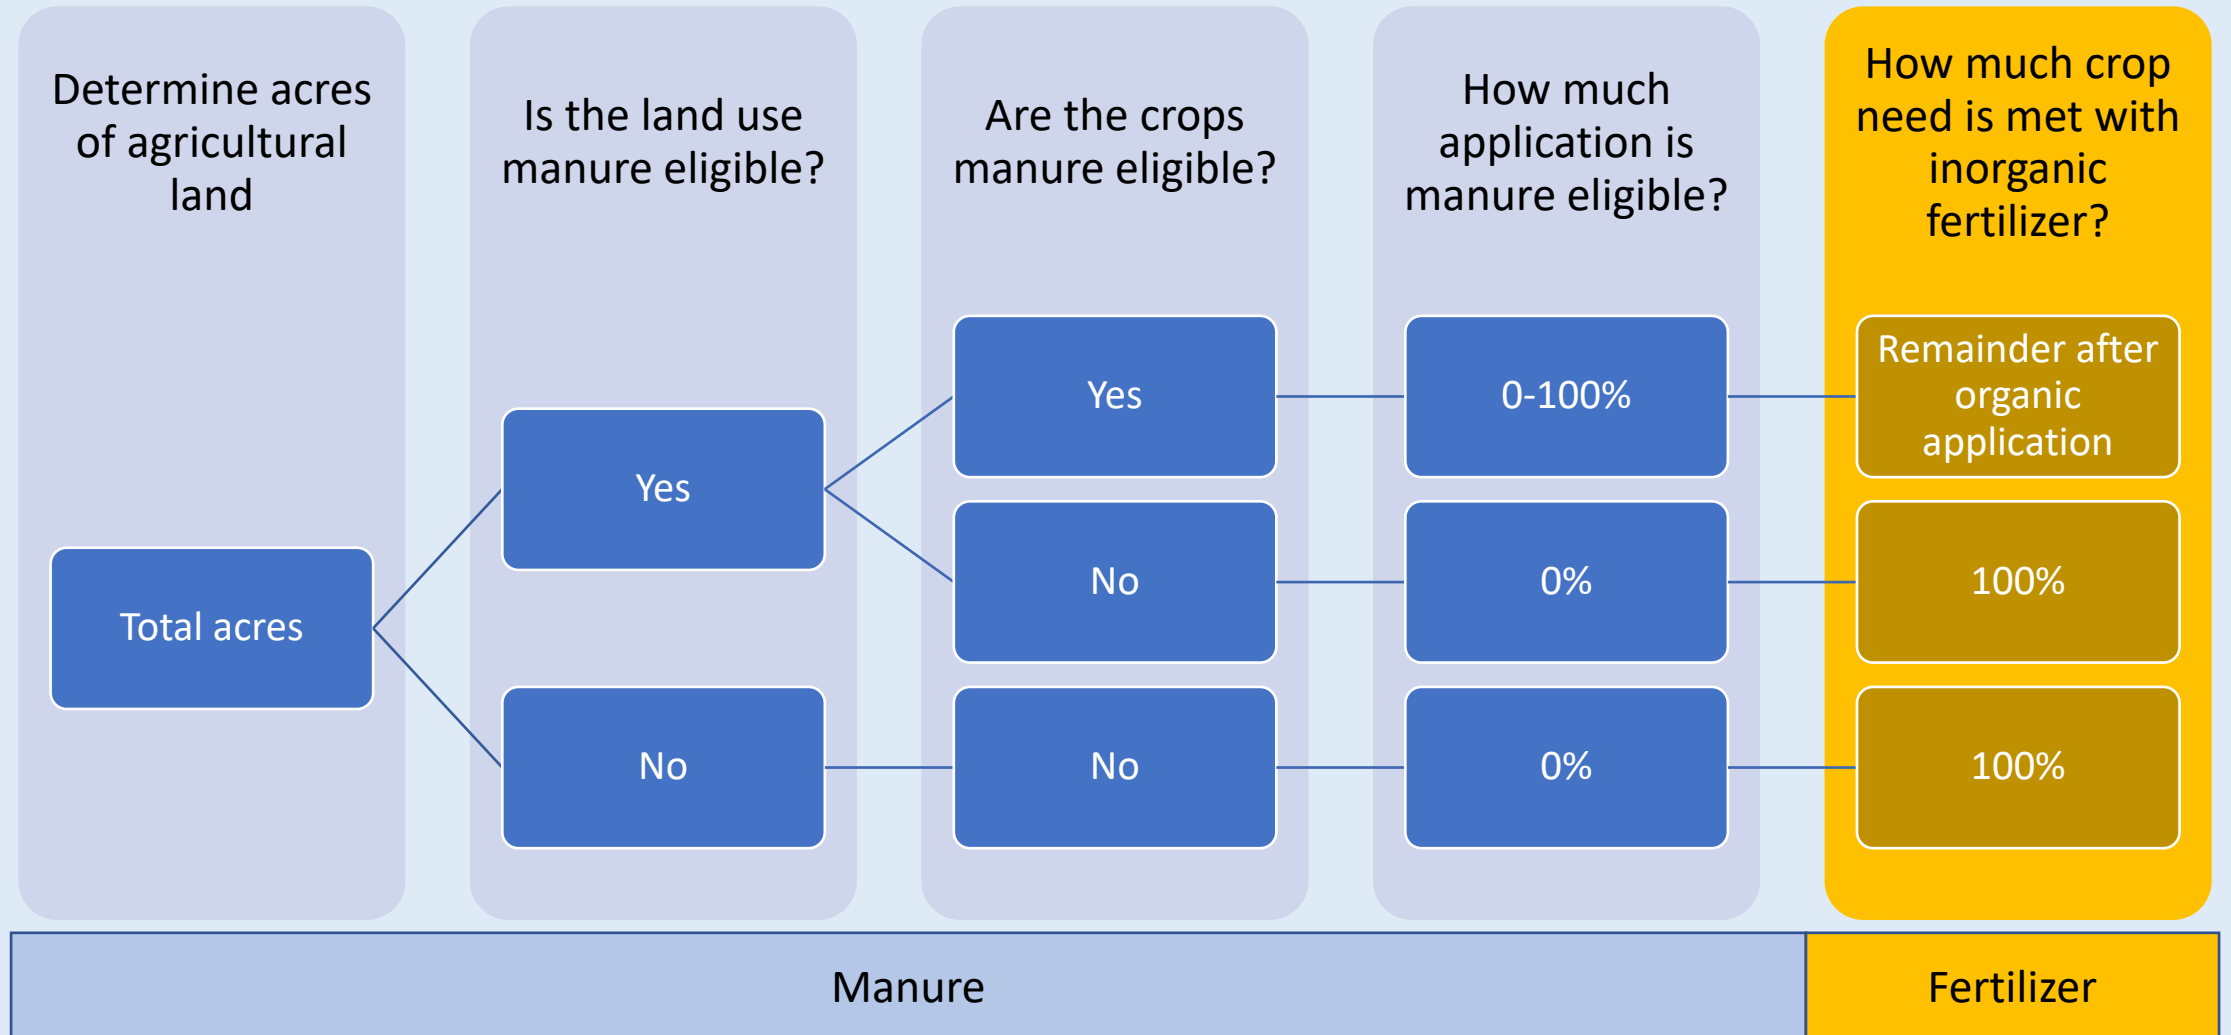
Determine acres of agricultural land

Total acres

Is the land use manure eligible?

Yes

No

Are the crops manure eligible?

Yes

No

No

How much application is manure eligible?

0-100%

0%

0%

How much crop need is met with inorganic fertilizer?

Remainder after organic application

100%

100%

Manure

Fertilizer